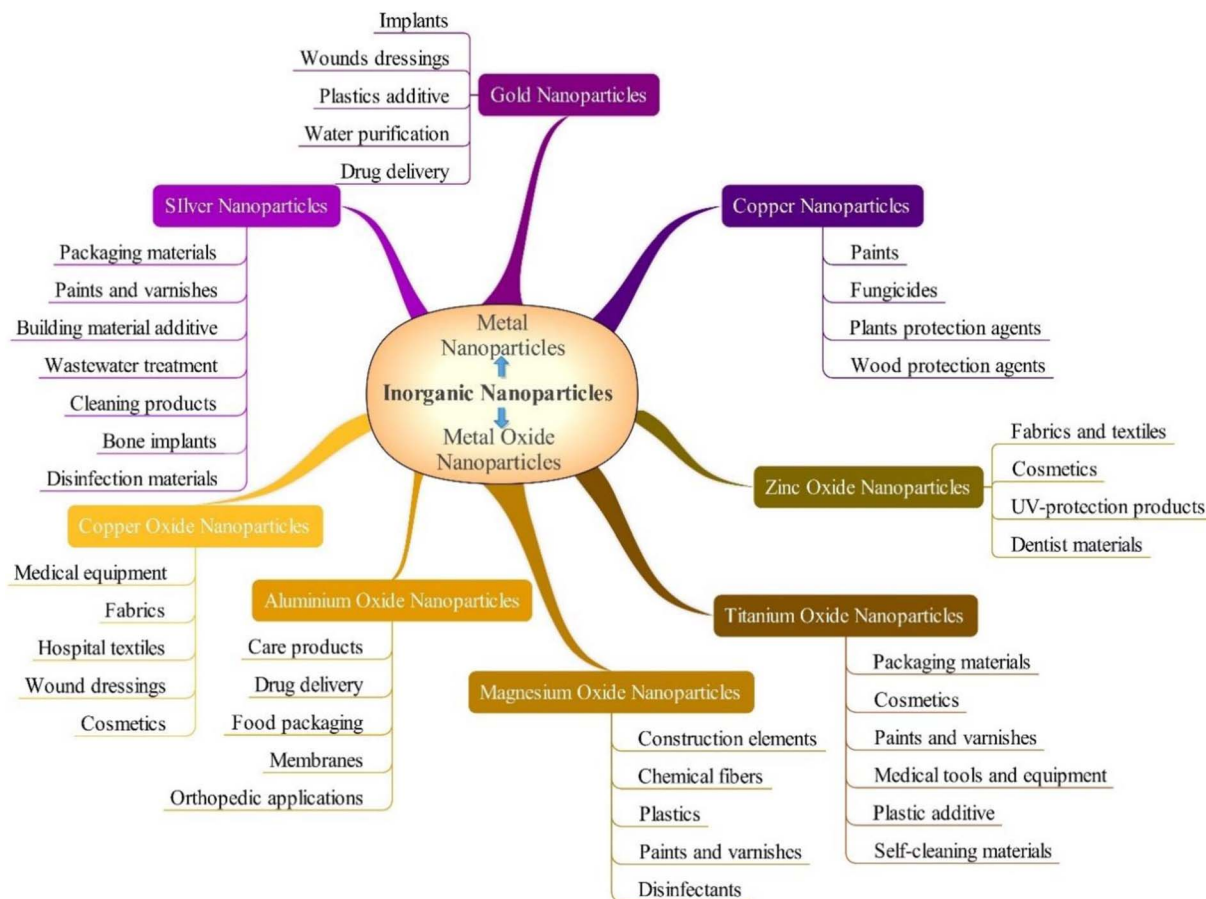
Metal Nanoparticles

Inorganic Nanoparticles

Metal Oxide Nanoparticles

Gold Nanoparticles

Implants

Wounds dressings

Plastics additive

Water purification

Drug delivery

SIlver Nanoparticles

Packaging materials

Paints and varnishes

Building material additive

Wastewater treatment

Cleaning products

Bone implants

Disinfection materials

Copper Nanoparticles

Paints

Fungicides

Plants protection agents

Wood protection agents

Zinc Oxide Nanoparticles

Fabrics and textiles

Cosmetics

UV-protection products

Dentist materials

Copper Oxide Nanoparticles

Medical equipment

Fabrics

Hospital textiles

Wound dressings

Cosmetics

Aluminium Oxide Nanoparticles

Care products

Drug delivery

Food packaging

Membranes

Orthopedic applications

Magnesium Oxide Nanoparticles

Construction elements

Chemical fibers

Plastics

Paints and varnishes

Disinfectants

Titanium Oxide Nanoparticles

Packaging materials

Cosmetics

Paints and varnishes

Medical tools and equipment

Plastic additive

Self-cleaning materials